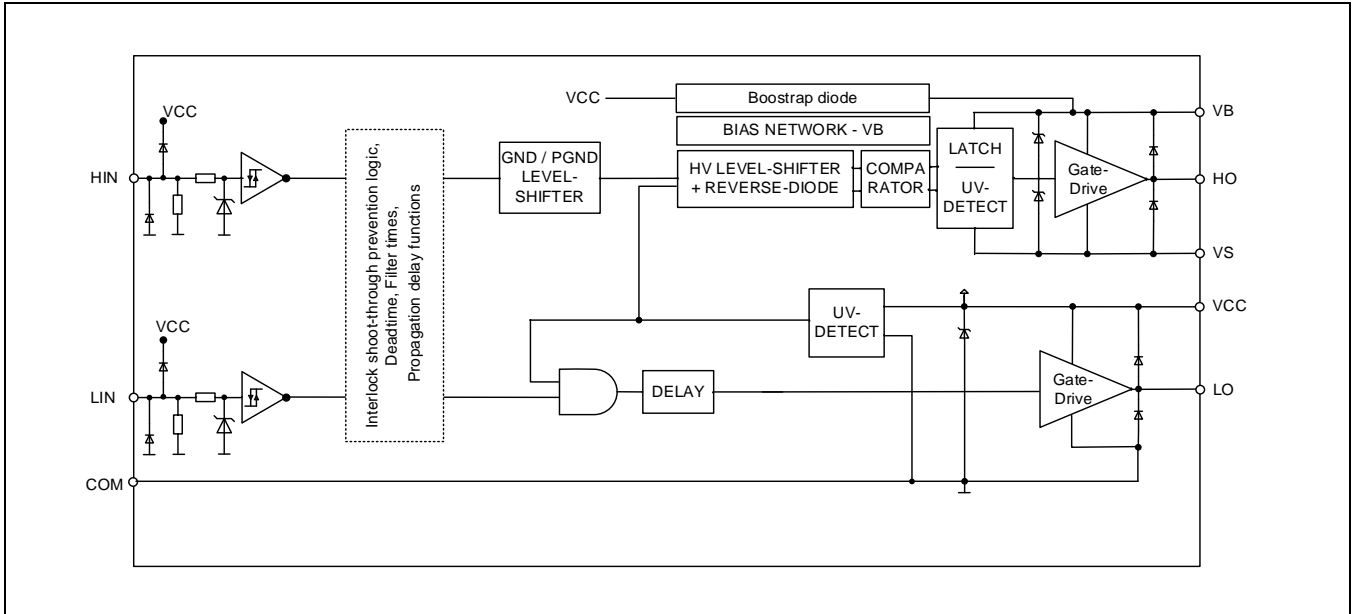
VCC
Boostrap diode
VB
BIAS NETWORK - VB
VCC
LATCH
UV-DETECT
Gate-Drive
HIN
Interlock shoot-through prevention logic, Deadtime, Filter times, Propagation delay functions
GND / PGND LEVEL-SHIFTER
HV LEVEL-SHIFTER + REVERSE-DIODE
COMPA RATOR
HO
VS
UV-DETECT
VCC
VCC
Gate-Drive
LIN
DELAY
LO
COM